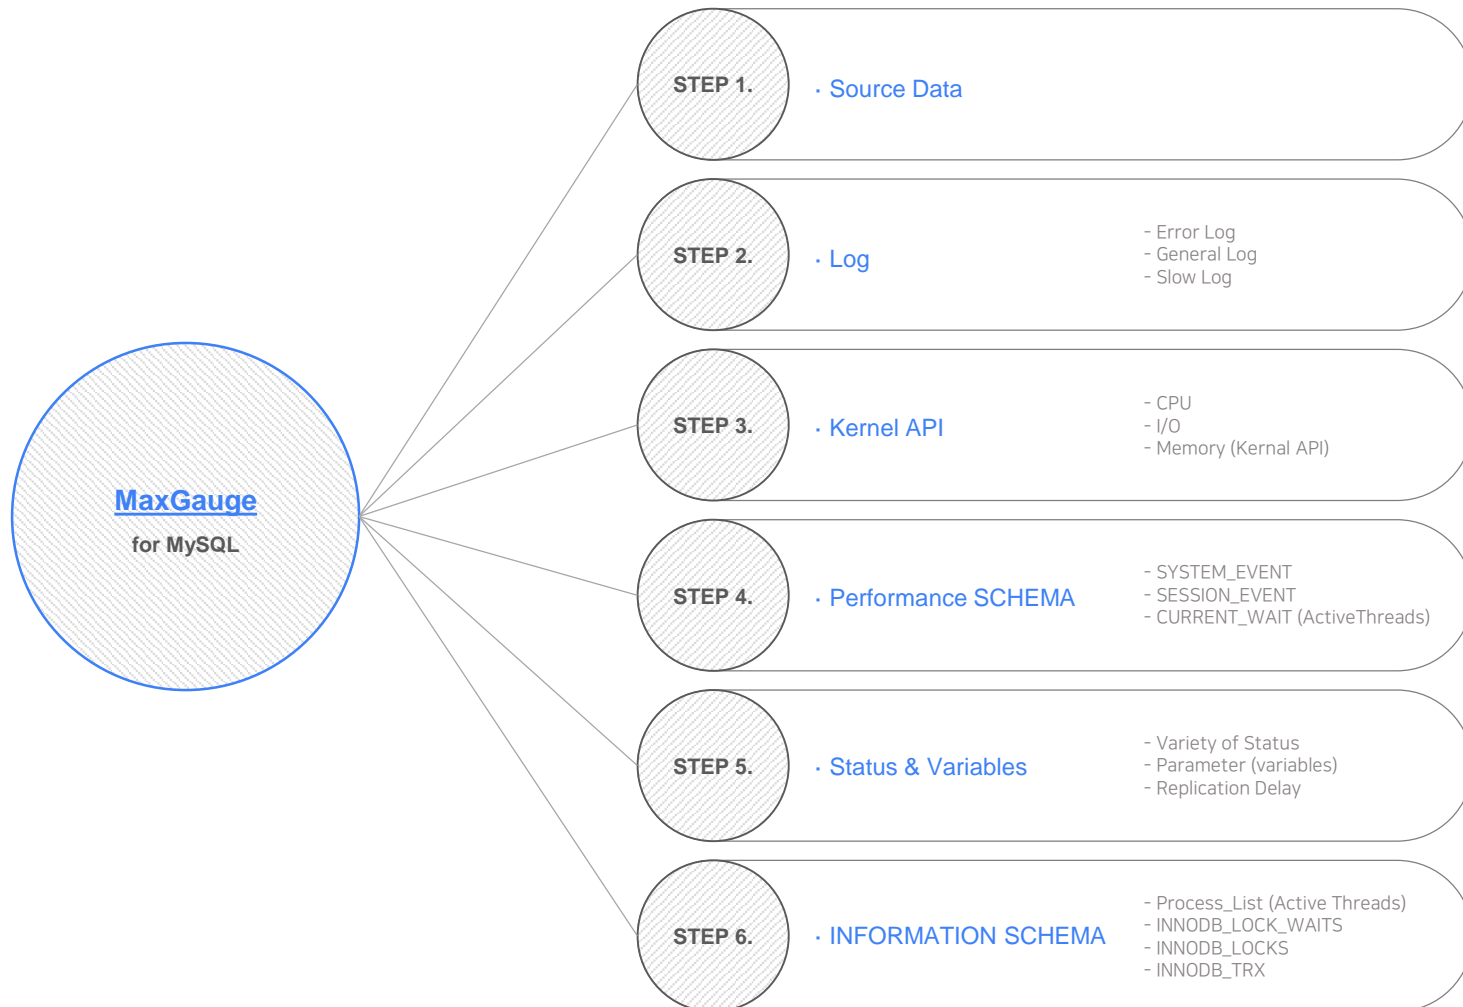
MaxGauge
for MySQL

STEP 1.
· Source Data

STEP 2.
· Log
- Error Log
- General Log
- Slow Log

STEP 3.
· Kernel API
- CPU
- I/O
- Memory (Kernal API)

STEP 4.
· Performance SCHEMA
- SYSTEM_EVENT
- SESSION_EVENT
- CURRENT_WAIT (ActiveThreads)

STEP 5.
· Status & Variables
- Variety of Status
- Parameter (variables)
- Replication Delay

STEP 6.
· INFORMATION SCHEMA
- Process_List (Active Threads)
- INNODB_LOCK_WAITS
- INNODB_LOCKS
- INNODB_TRX